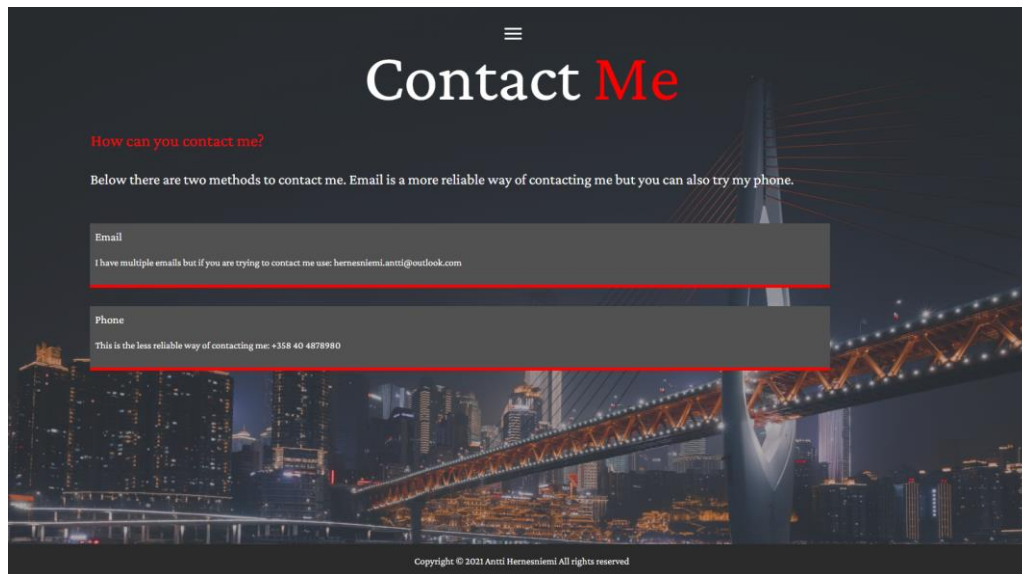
Contact Me

How can you contact me?

Below there are two methods to contact me. Email is a more reliable way of contacting me but you can also try my phone.

Email

I have multiple emails but if you are trying to contact me use: hernesniemi.antti@outlook.com

Phone

This is the less reliable way of contacting me: +358 40 4878980

Copyright © 2021 Antti Hernesniemi All rights reserved